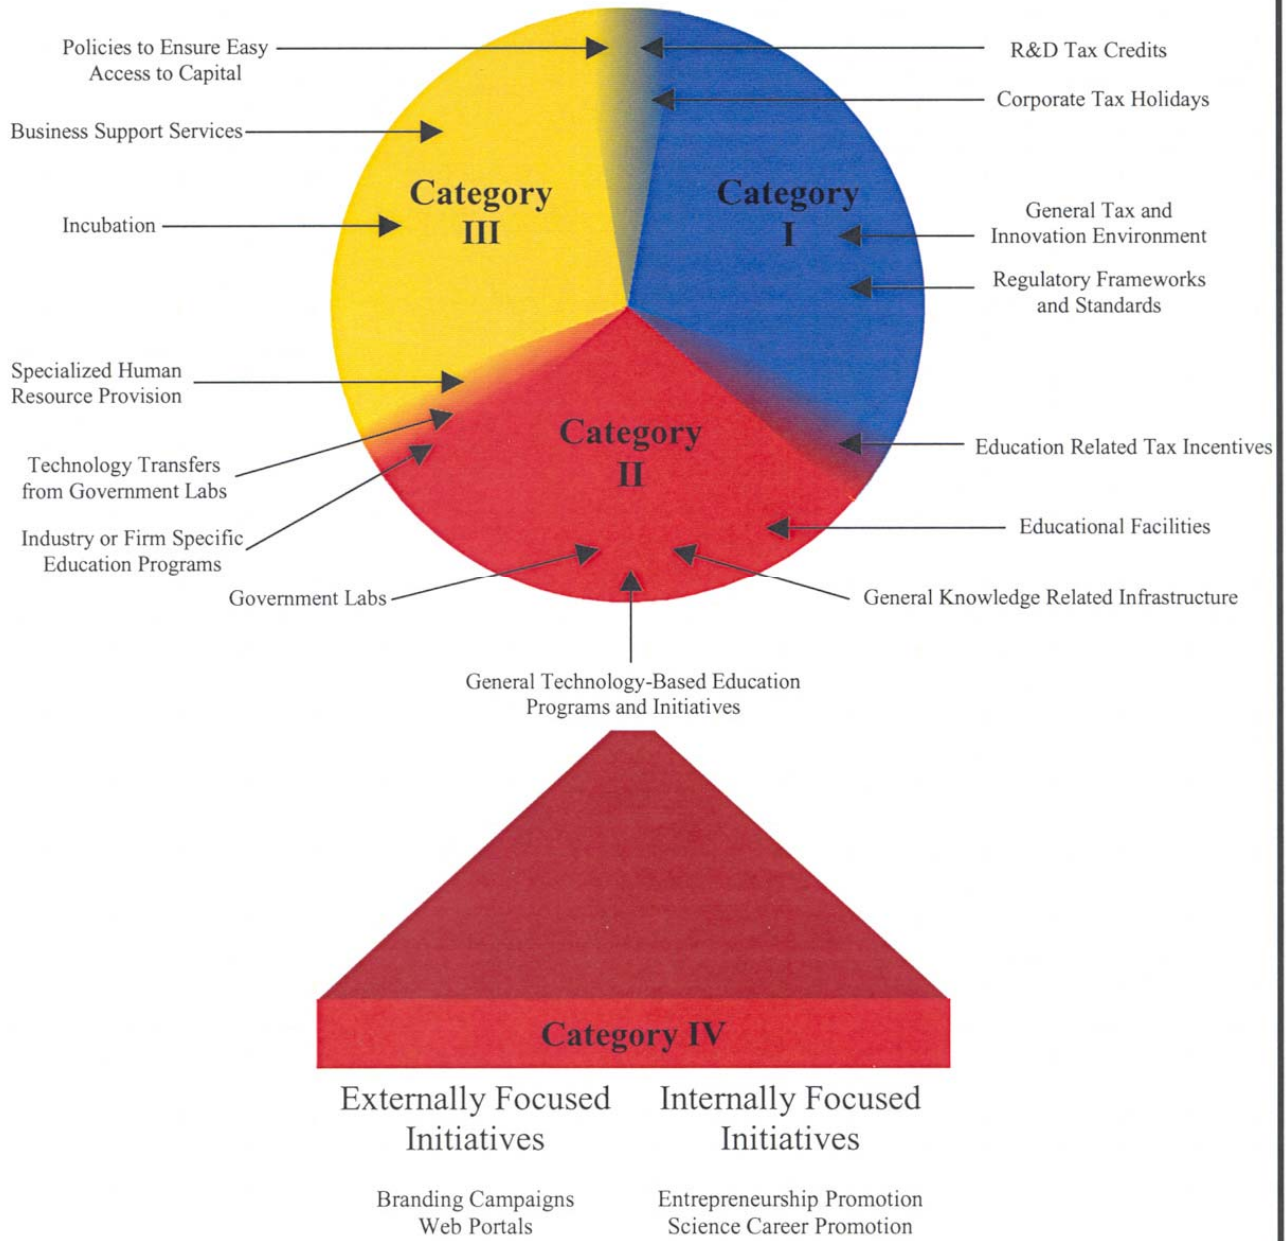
Policies to Ensure Easy Access to Capital

R&D Tax Credits

Corporate Tax Holidays

Business Support Services

Category III

Category I

Incubation

General Tax and Innovation Environment

Regulatory Frameworks and Standards

Specialized Human Resource Provision

Category II

Technology Transfers from Government Labs

Education Related Tax Incentives

Educational Facilities

Industry or Firm Specific Education Programs

Government Labs

General Knowledge Related Infrastructure

General Technology-Based Education Programs and Initiatives

Category IV

Externally Focused Initiatives

Internally Focused Initiatives

Branding Campaigns
Web Portals

Entrepreneurship Promotion
Science Career Promotion